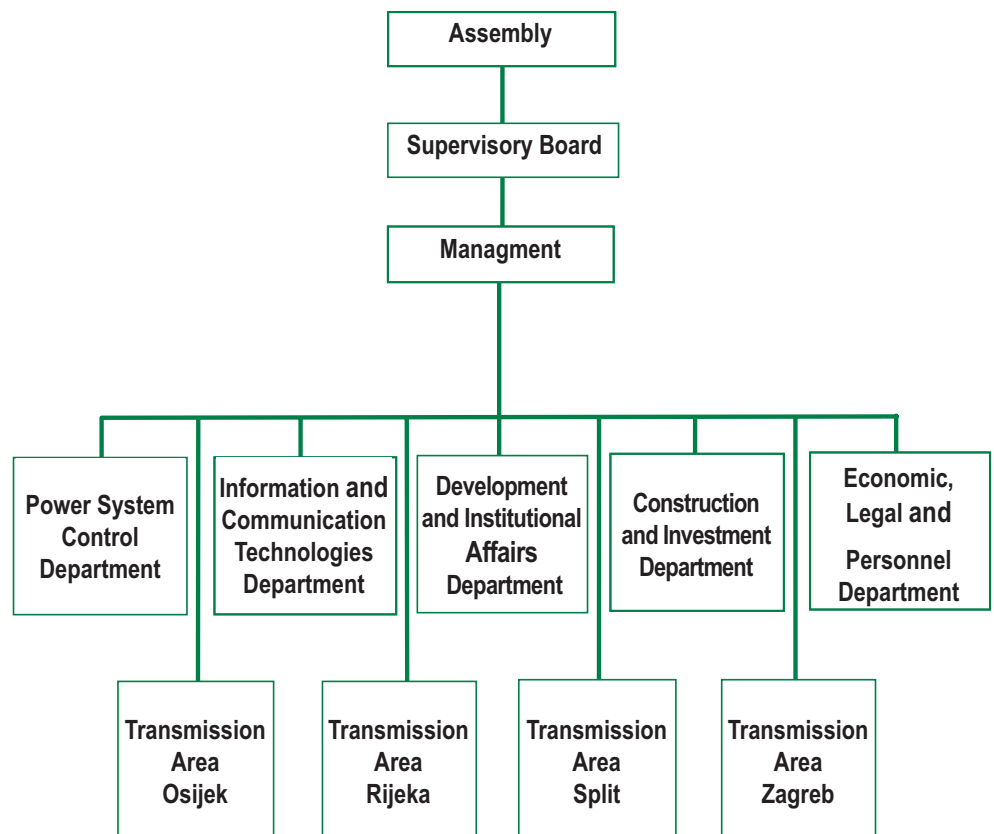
Assembly

Supervisory Board

Managment

Power System Control Department

Information and Communication Technologies Department

Development and Institutional Affairs Department

Construction and Investment Department

Economic, Legal and Personnel Department

Transmission Area Osijek

Transmission Area Rijeka

Transmission Area Split

Transmission Area Zagreb